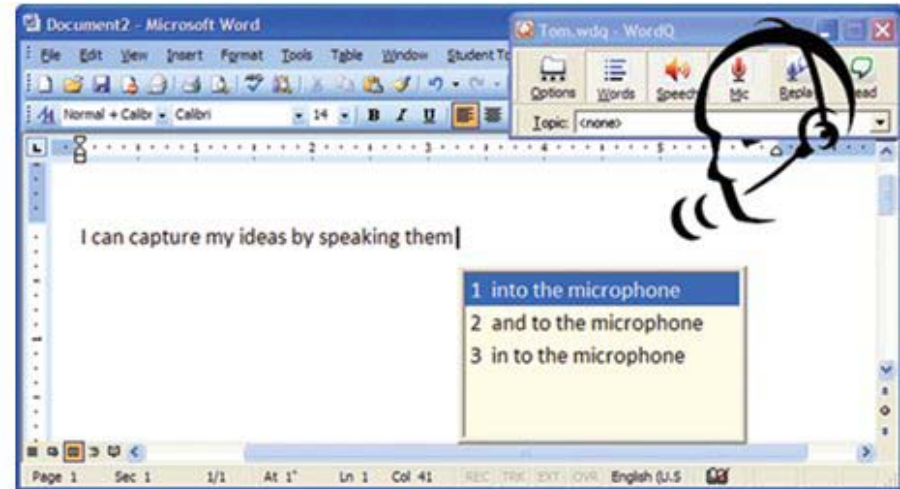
Document2 - Microsoft Word

File Edit View Insert Format Tools Table Window Student To

Normal + Calibr Calibri 14 B I U

Tom.wdq - WordQ

Options Words Speech Mic Repla Read

Topic: <none>

I can capture my ideas by speaking them

1 into the microphone
2 and to the microphone
3 in to the microphone

Page 1 Sec 1 1/1 At 1" Ln 1 Col 41 REC TRK EXT OVR English (U.S